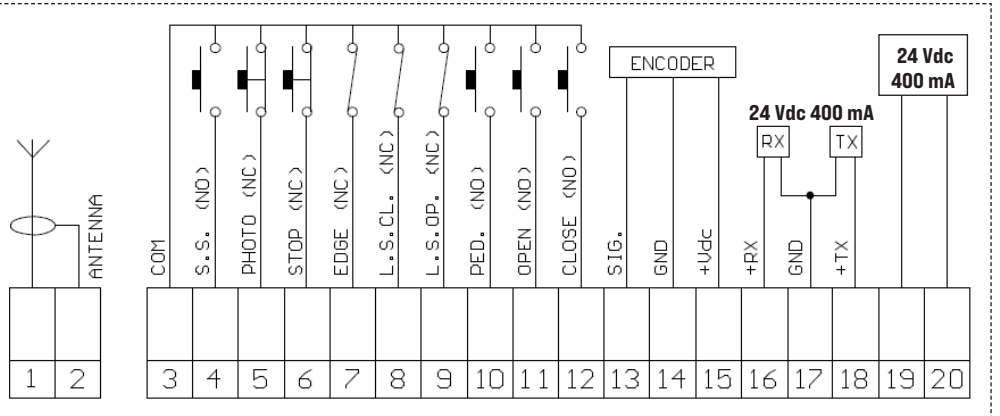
ANTENNA

COM

S.S. (NO)

PHOTO (NC)

STOP (NC)

EDGE (NC)

L.S.CL. (NC)

L.S.OP. (NC)

PED. (NO)

OPEN (NO)

CLOSE (NO)

ENCODER

SIG.

GND

+Vdc

24 Vdc 400 mA

RX

TX

+RX

GND

+TX

24 Vdc
400 mA

1 2 3 4 5 6 7 8 9 10 11 12 13 14 15 16 17 18 19 20